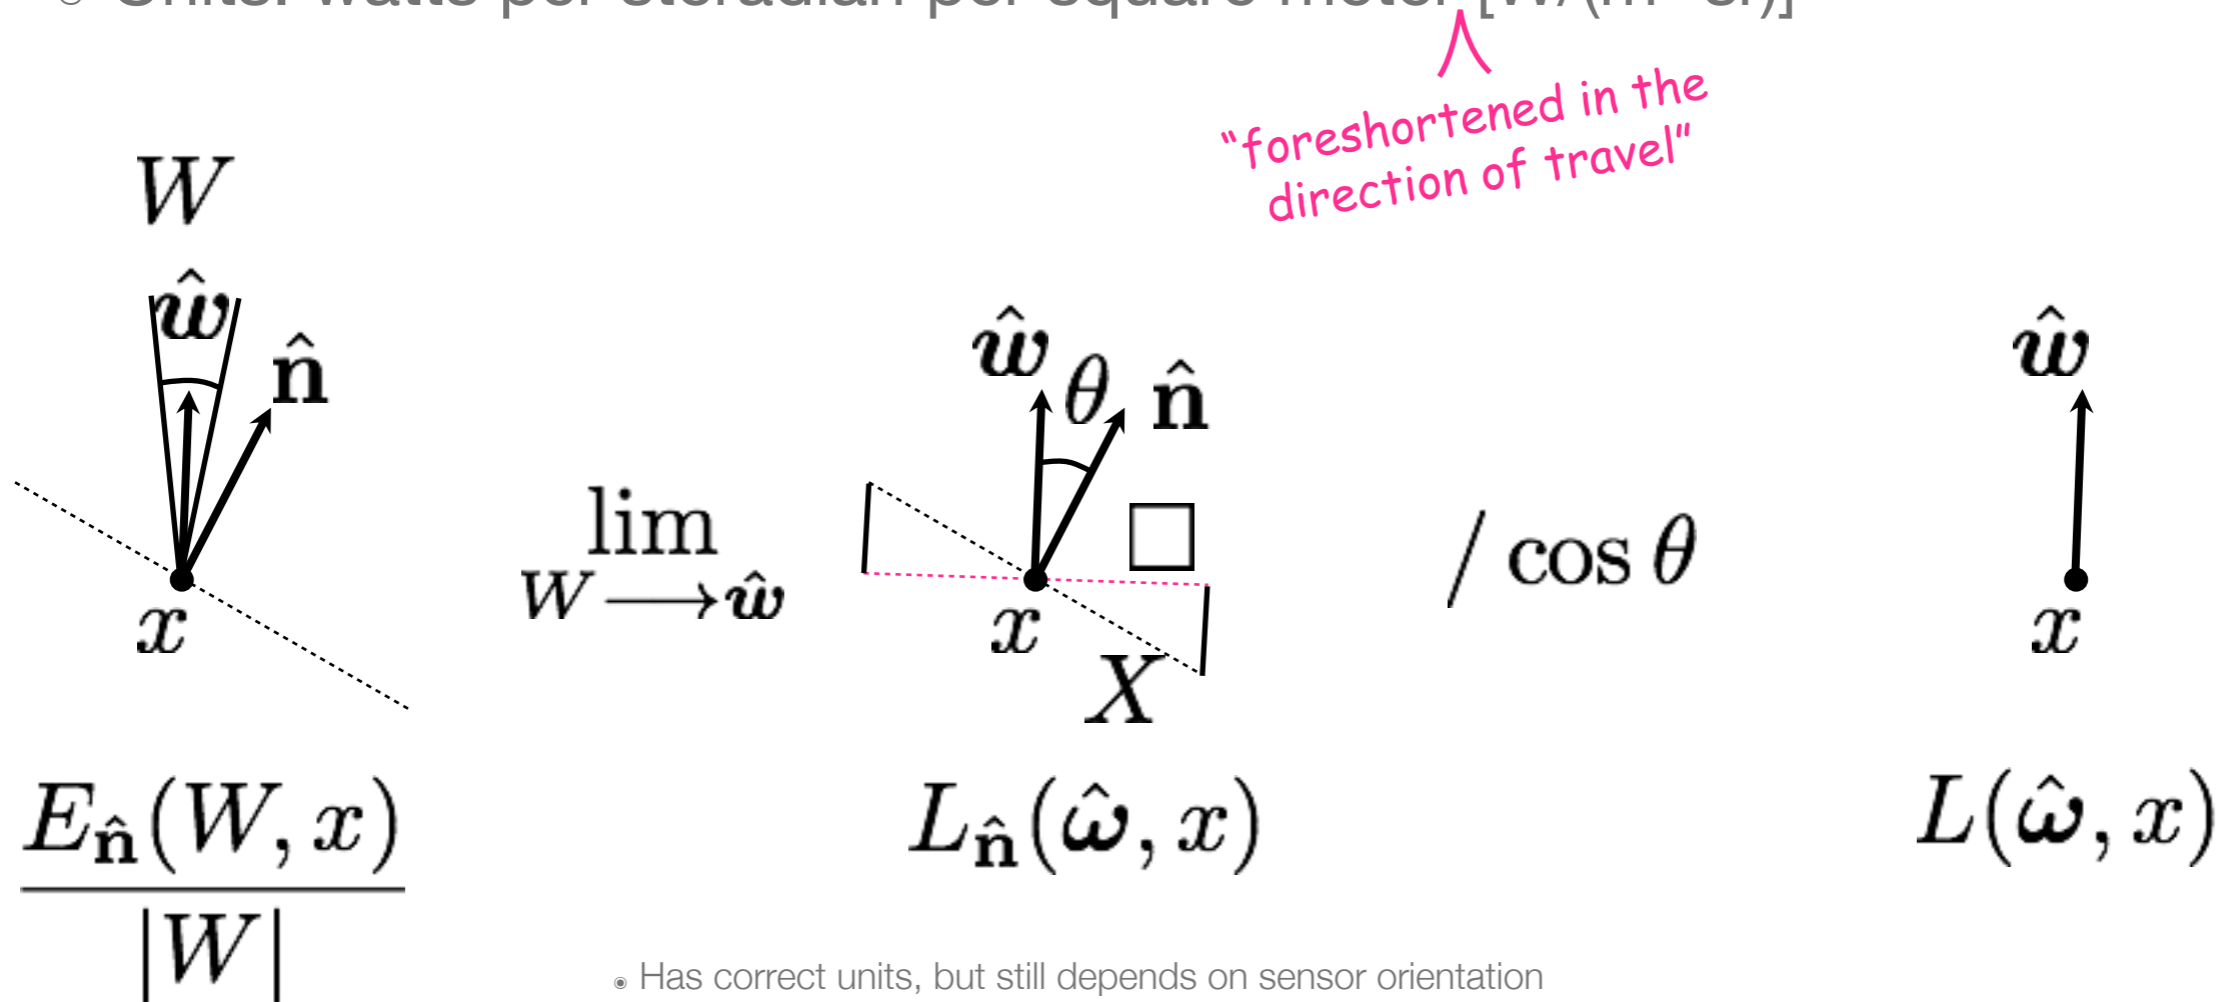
Units: watts per steradian per square meter [W/(m² sr)]

"foreshortened in the direction of travel"

$W$

$\hat{\omega}$ $\hat{\mathbf{n}}$

$x$

$\lim_{W \longrightarrow \hat{\omega}}$

$\hat{\omega}$ $\theta$ $\hat{\mathbf{n}}$

$x$ $X$

$/ \cos\theta$

$\hat{\omega}$

$x$

$\frac{E_{\hat{\mathbf{n}}}(W, x)}{|W|}$

$L_{\hat{\mathbf{n}}}(\hat{\omega}, x)$

$L(\hat{\omega}, x)$

Has correct units, but still depends on sensor orientation